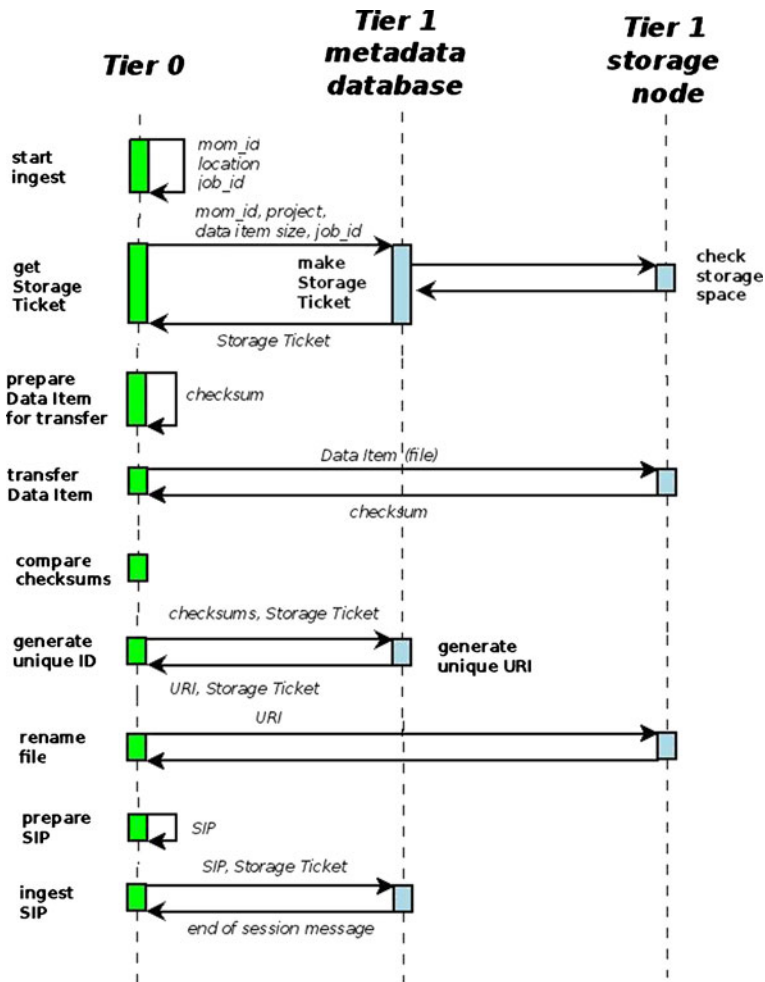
Tier 0

Tier 1 metadata database

Tier 1 storage node

start ingest

mom_id location job_id

mom_id, project, data item size, job_id

get Storage Ticket

make Storage Ticket

check storage space

Storage Ticket

prepare Data Item for transfer

checksum

Data Item (file)

transfer Data Item

checksum

compare checksums

checksums, Storage Ticket

generate unique ID

generate unique URI

URI, Storage Ticket

URI

rename file

prepare SIP

SIP

SIP, Storage Ticket

ingest SIP

end of session message